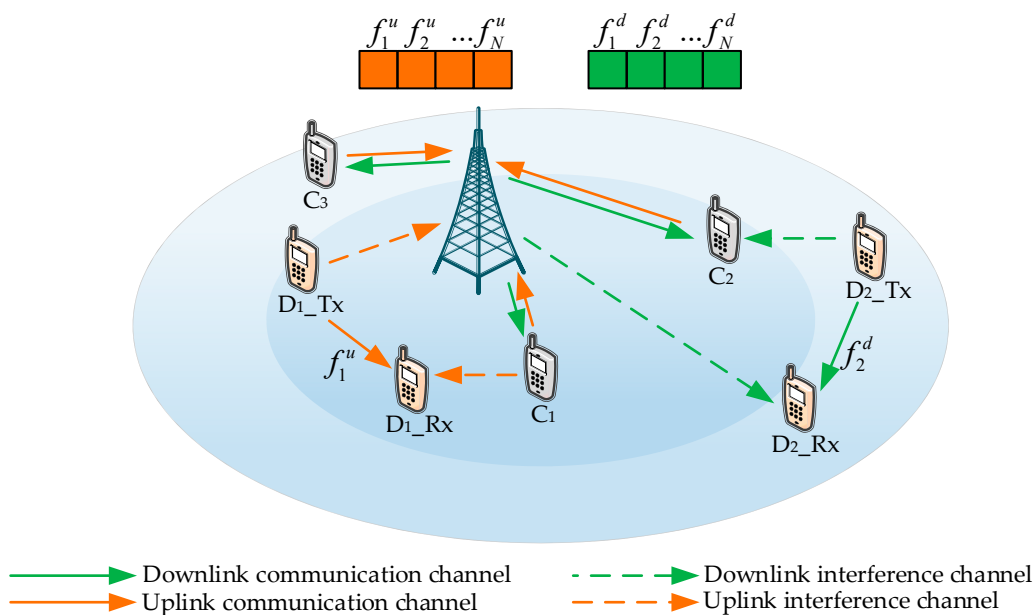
$f_1^u$ $f_2^u$ ... $f_N^u$

$f_1^d$ $f_2^d$ ... $f_N^d$

C3

C2

D1_Tx

D2_Tx

$f_2^d$

$f_1^u$

D1_Rx

C1

D2_Rx

Downlink communication channel

Uplink communication channel

Downlink interference channel

Uplink interference channel